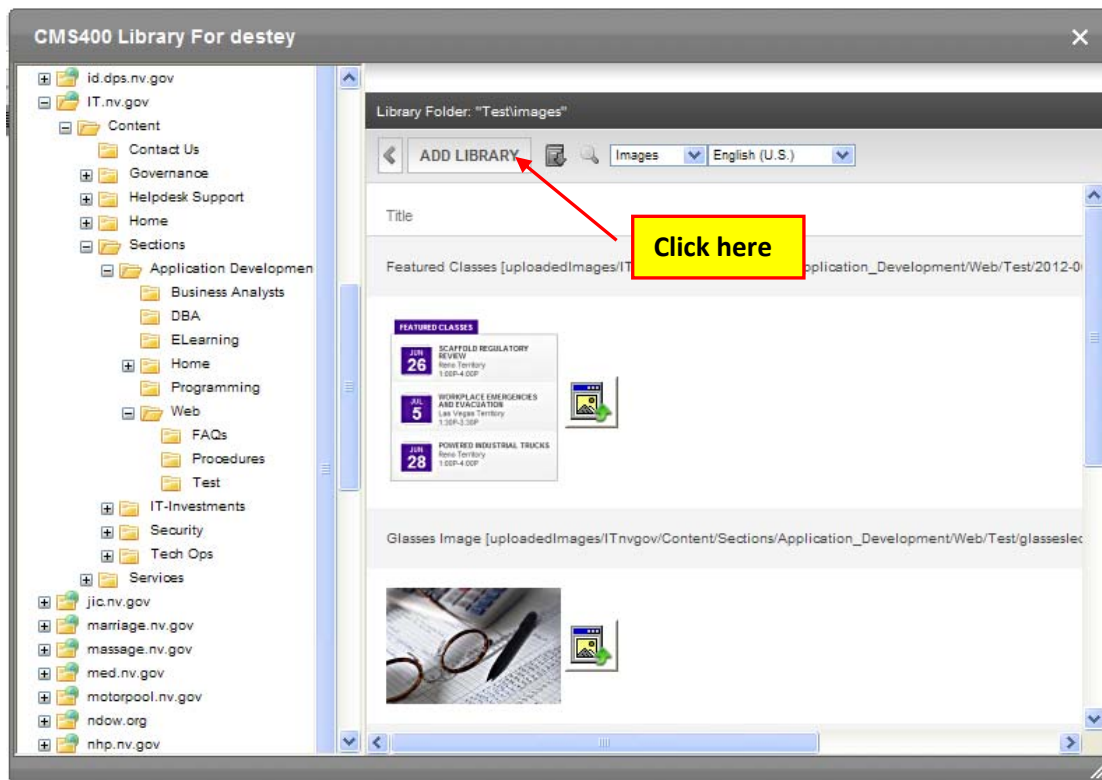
CMS400 Library For destey

id.dps.nv.gov
IT.nv.gov
Content
Contact Us
Governance
Helpdesk Support
Home
Sections
Application Developmen
Business Analysts
DBA
ELearning
Home
Programming
Web
FAQs
Procedures
Test
IT-Investments
Security
Tech Ops
Services
jic.nv.gov
marriage.nv.gov
massage.nv.gov
med.nv.gov
motorpool.nv.gov
ndow.org
nhp.nv.gov

Library Folder: "Test\images"

ADD LIBRARY

Images

English (U.S.)

Title

Click here

Featured Classes [uploadedImages/IT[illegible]pplication_Development/Web/Test/2012-0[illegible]

FEATURED CLASSES
JUN 26 SCAFFOLD REGULATORY REVIEW Reno Territory 1:00P-4:00P
JUL 5 WORKPLACE EMERGENCIES AND EVACUATION Las Vegas Territory 1:30P-3:30P
JUL 28 POWERED INDUSTRIAL TRUCKS Reno Territory 1:00P-4:00P

Glasses Image [uploadedImages/ITnvgov/Content/Sections/Application_Development/Web/Test/glassesle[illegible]